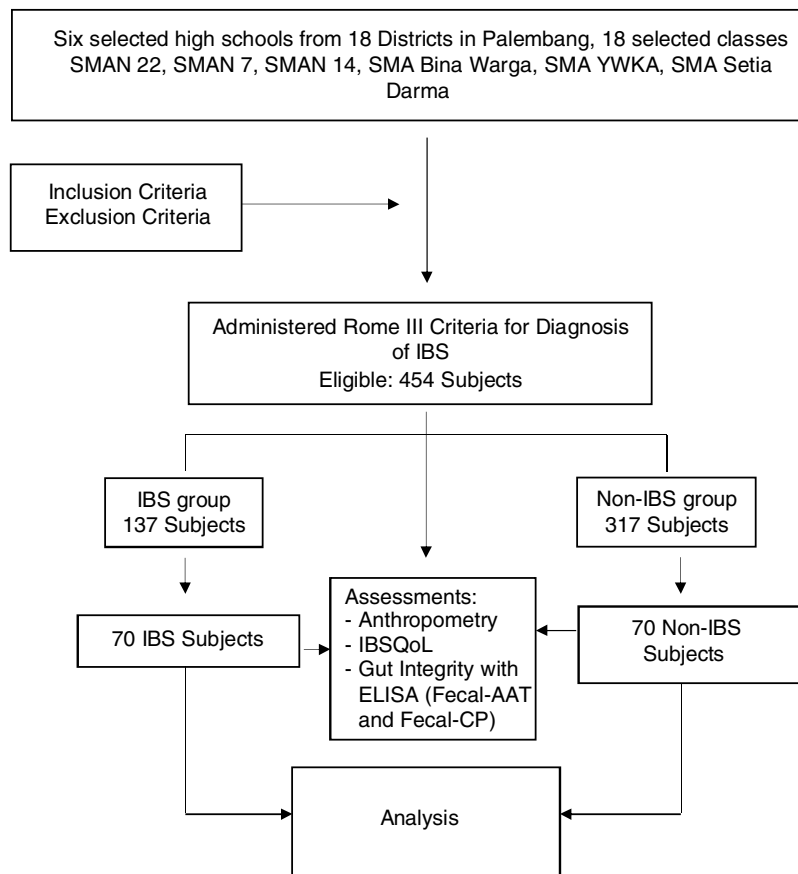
Six selected high schools from 18 Districts in Palembang, 18 selected classes SMAN 22, SMAN 7, SMAN 14, SMA Bina Warga, SMA YWKA, SMA Setia Darma

Inclusion Criteria
Exclusion Criteria

Administered Rome III Criteria for Diagnosis of IBS
Eligible: 454 Subjects

IBS group
137 Subjects

Non-IBS group
317 Subjects

70 IBS Subjects

Assessments:
- Anthropometry
- IBSQoL
- Gut Integrity with ELISA (Fecal-AAT and Fecal-CP)

70 Non-IBS Subjects

Analysis